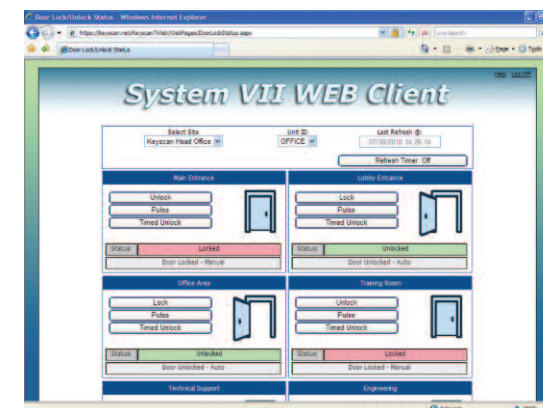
Door Lock/Unlock Status - Windows Internet Explorer

https://keyscan.net/KeyscanTWeb/WebPages/DoorLockStatus.aspx

Live Search

Door Lock/Unlock Status

Page · Tools

Help Log Off

System VII WEB Client

Select Site
Keyscan Head Office

Unit ID
OFFICE

Last Refresh @
07/30/2010 14:26:18

Refresh Timer: Off

Main Entrance
Unlock
Pulse
Timed Unlock
Status: Locked
Door Locked - Manual

Lobby Entrance
Lock
Pulse
Timed Unlock
Status: Unlocked
Door Unlocked - Auto

Office Area
Lock
Pulse
Timed Unlock
Status: Unlocked
Door Unlocked - Auto

Training Room
Unlock
Pulse
Timed Unlock
Status: Locked
Door Locked - Manual

Technical Support

Engineering